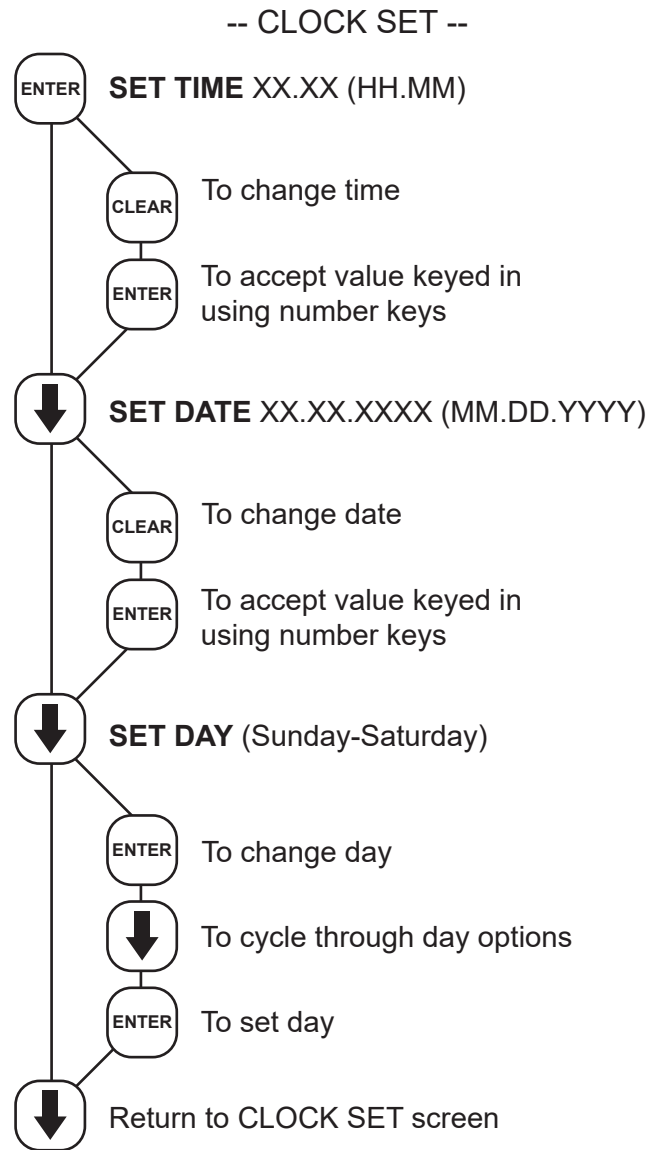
-- CLOCK SET --

ENTER **SET TIME** XX.XX (HH.MM)

CLEAR To change time

ENTER To accept value keyed in using number keys

**SET DATE** XX.XX.XXXX (MM.DD.YYYY)

CLEAR To change date

ENTER To accept value keyed in using number keys

**SET DAY** (Sunday-Saturday)

ENTER To change day

To cycle through day options

ENTER To set day

Return to CLOCK SET screen